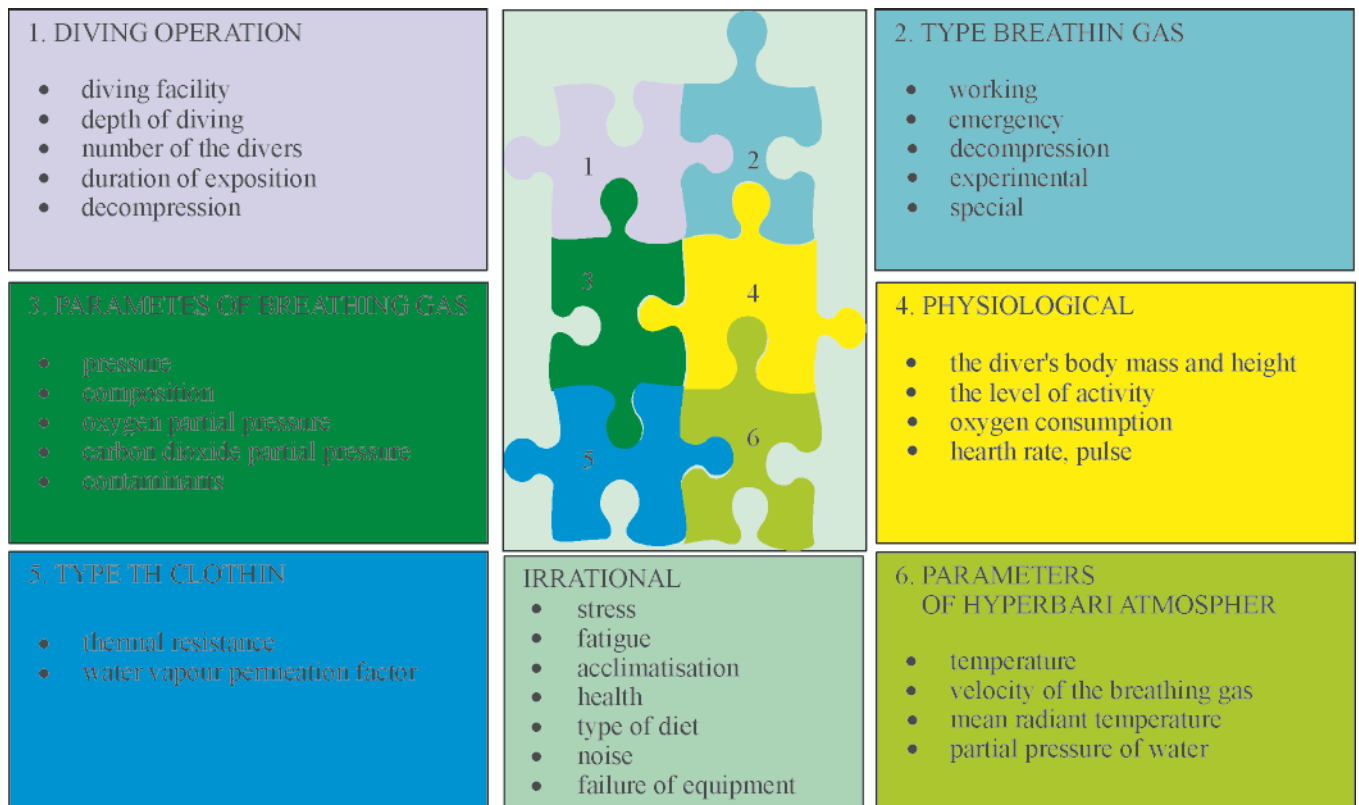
1. DIVING OPERATION

- diving facility
- depth of diving
- number of the divers
- duration of exposition
- decompression

1 2 3 4 5 6

2. TYPE BREATHIN GAS

- working
- emergency
- decompression
- experimental
- special

3. PARAMETES OF BREATHING GAS

- pressure
- composition
- oxygen partial pressure
- carbon dioxide partial pressure
- contaminants

4. PHYSIOLOGICAL

- the diver's body mass and height
- the level of activity
- oxygen consumption
- hearth rate, pulse

5. TYPE TH CLOTHIN

- thermal resistance
- water vapour permeation factor

IRRATIONAL

- stress
- fatigue
- acclimatisation
- health
- type of diet
- noise
- failure of equipment

6. PARAMETERS OF HYPERBARI ATMOSPHER

- temperature
- velocity of the breathing gas
- mean radiant temperature
- partial pressure of water